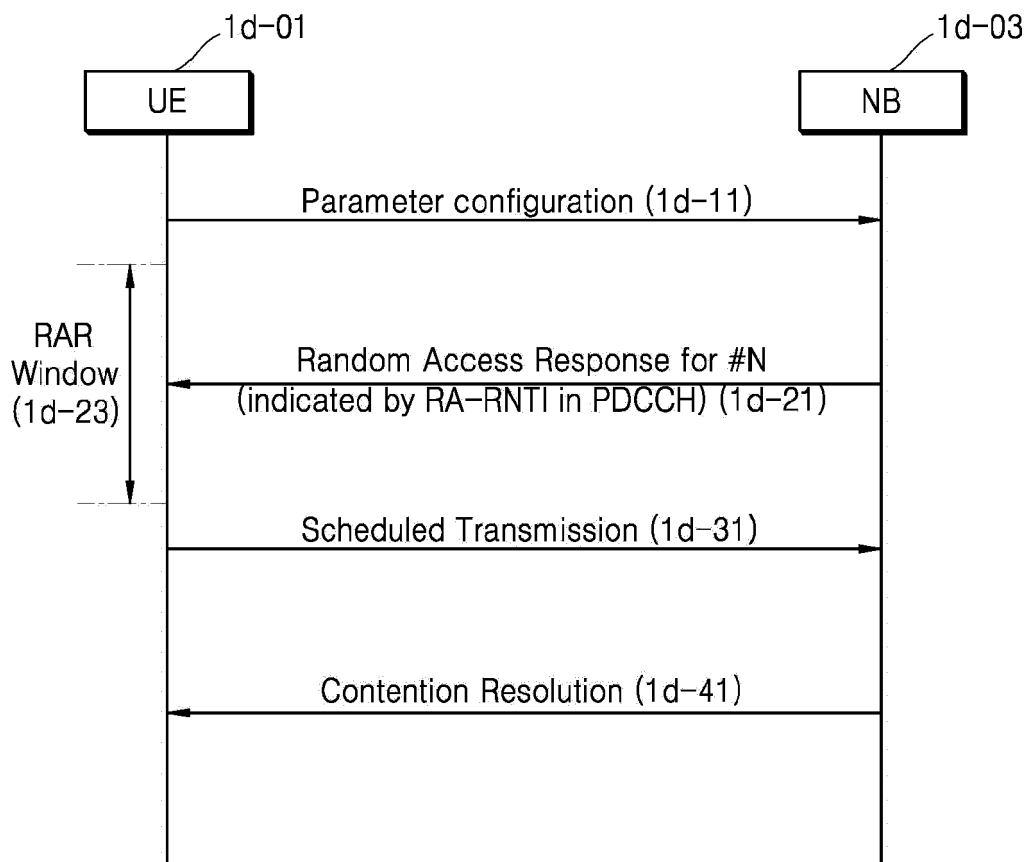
1d-01

UE

1d-03

NB

Parameter configuration (1d-11)

RAR Window (1d-23)

Random Access Response for #N (indicated by RA-RNTI in PDCCH) (1d-21)

Scheduled Transmission (1d-31)

Contention Resolution (1d-41)